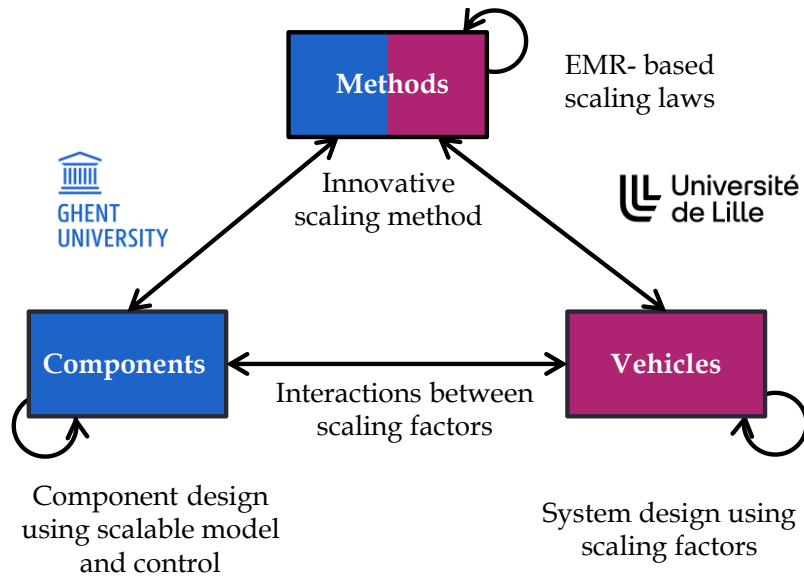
Methods

EMR- based scaling laws

GHENT UNIVERSITY

Innovative scaling method

Université de Lille

Components

Vehicles

Interactions between scaling factors

Component design using scalable model and control

System design using scaling factors